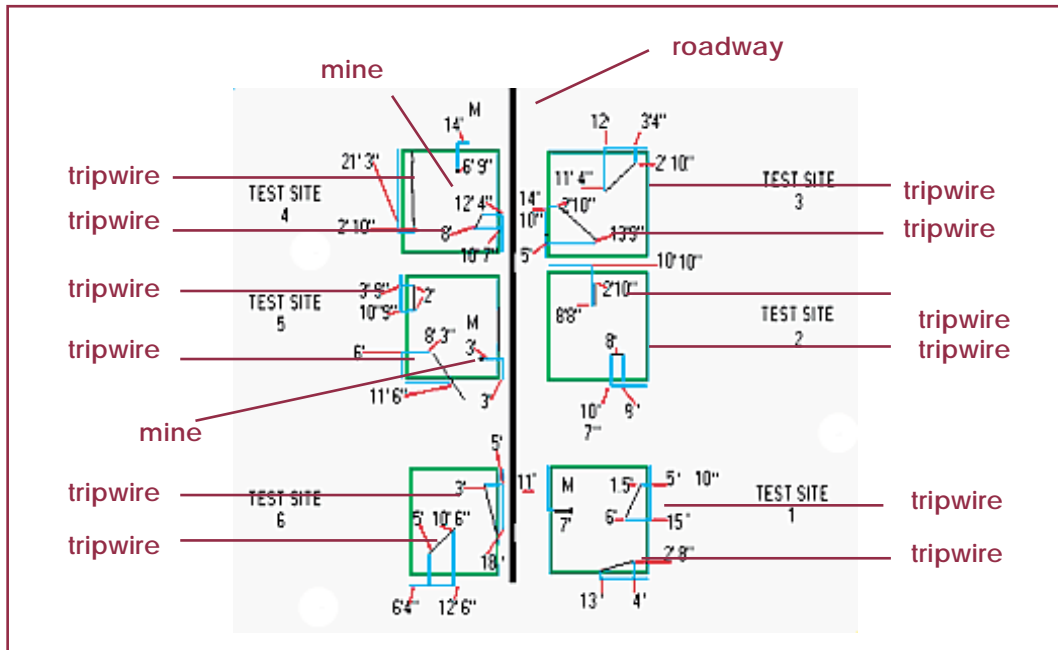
roadway
mine
M
14"
6' 9"
21' 3"
tripwire
TEST SITE
4
12' 4"
tripwire
2' 10"
8'
10' 7"
12
3'4"
2' 10"
11' 4"
TEST SITE
3
tripwire
14"
10"
2'10"
13'9"
tripwire
5'
10'10"
tripwire
3' 9"
2'
10' 5"
TEST SITE
5
2'10"
8'8"
TEST SITE
2
tripwire
8' 3"
M
tripwire
6'
3'
8'
tripwire
11'6"
3"
10"
9'
7"
mine
5'
tripwire
TEST SITE
6
3'
11"
M
1.5"
5'
10"
TEST SITE
1
tripwire
7'
6'
15"
5'
10' 6"
tripwire
18'
2' 8"
tripwire
6'4"
12' 6"
13'
4'